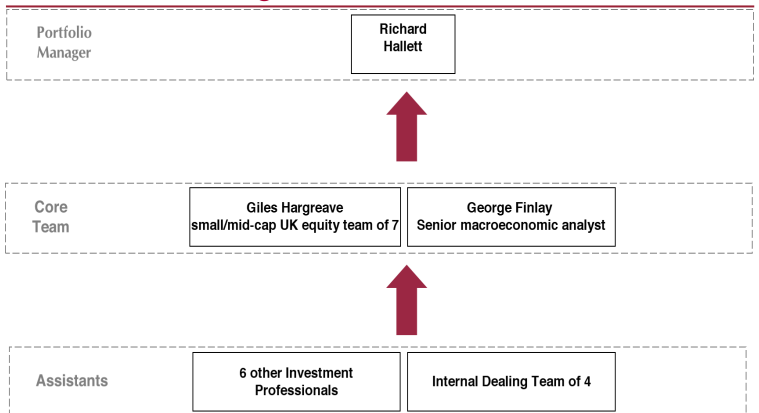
Portfolio Manager

Richard Hallett

Core Team

Giles Hargreave
small/mid-cap UK equity team of 7

George Finlay
Senior macroeconomic analyst

Assistants

6 other Investment Professionals

Internal Dealing Team of 4